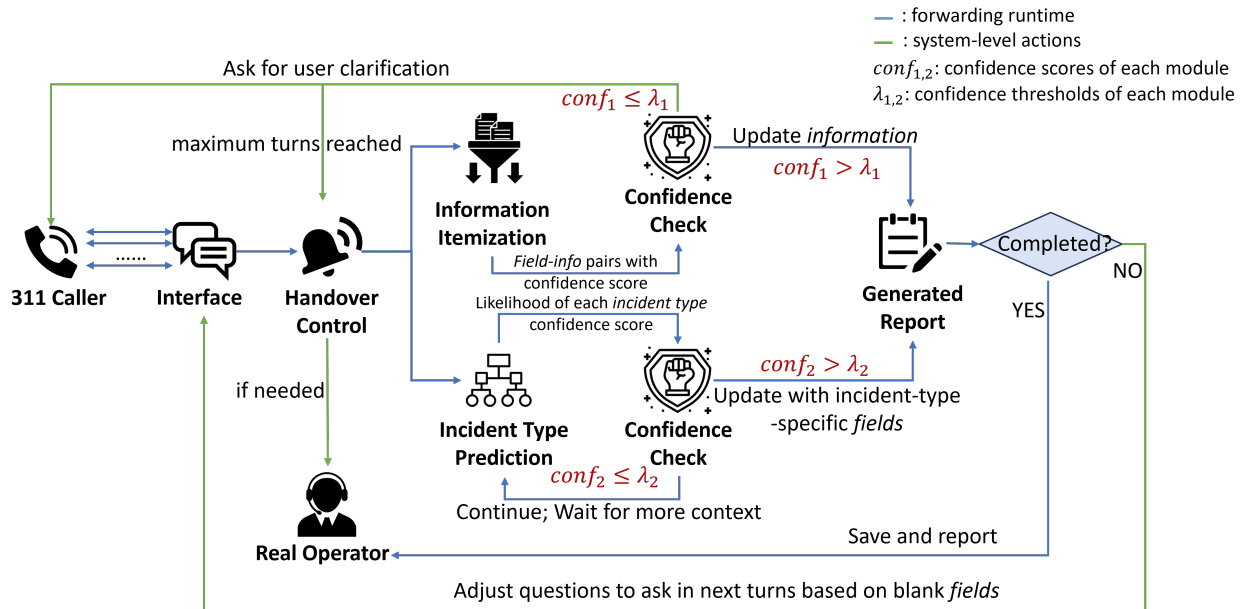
: forwarding runtime
: system-level actions
$conf_{1,2}$: confidence scores of each module
$\lambda_{1,2}$: confidence thresholds of each module

Ask for user clarification

$conf_1 \leq \lambda_1$

maximum turns reached

Update *information*

$conf_1 > \lambda_1$

Confidence Check

Information Itemization

311 Caller

......

Interface

Handover Control

Completed?

NO

Generated Report

YES

*Field-info* pairs with confidence score

Likelihood of each *incident type* confidence score

$conf_2 > \lambda_2$

if needed

Update with incident-type -specific *fields*

Incident Type Prediction

Confidence Check

$conf_2 \leq \lambda_2$

Continue; Wait for more context

Save and report

Real Operator

Adjust questions to ask in next turns based on blank *fields*